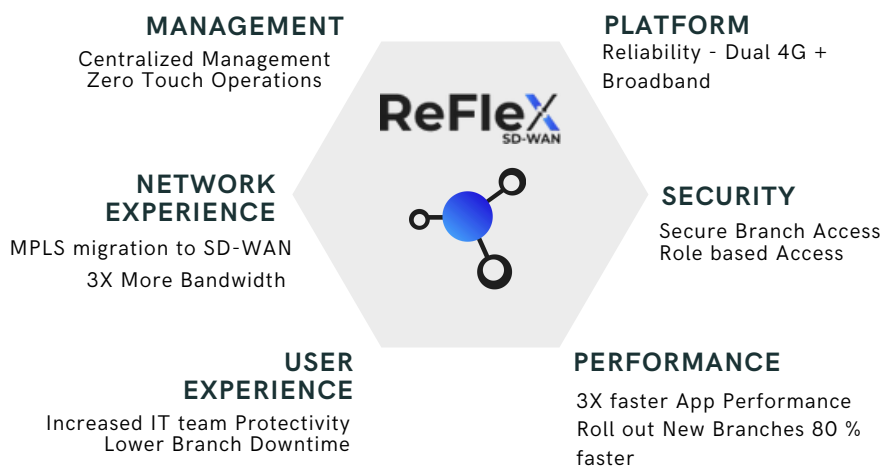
MANAGEMENT
Centralized Management
Zero Touch Operations

PLATFORM
Reliability - Dual 4G + Broadband

ReFleX
SD-WAN

NETWORK EXPERIENCE
MPLS migration to SD-WAN
3X More Bandwidth

SECURITY
Secure Branch Access
Role based Access

USER EXPERIENCE
Increased IT team Protectivity
Lower Branch Downtime

PERFORMANCE
3X faster App Performance
Roll out New Branches 80 % faster